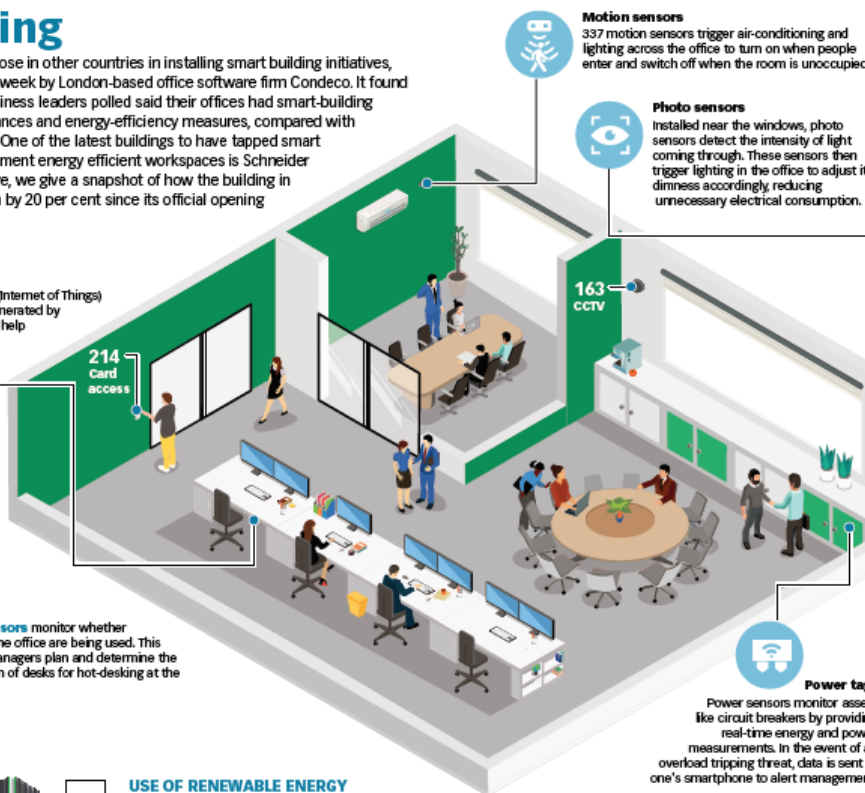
ing

ose in other countries in installing smart building initiatives, week by London-based office software firm Condeco. It found iness leaders polled said their offices had smart-building ances and energy-efficiency measures, compared with One of the latest buildings to have tapped smart ement energy efficient workspaces is Schneider e, we give a snapshot of how the building in by 20 per cent since its official opening

Internet of Things) nerated by help

214 Card access

sors monitor whether he office are being used. This nagers plan and determine the n of desks for hot-desking at the

USE OF RENEWABLE ENERGY

Motion sensors
337 motion sensors trigger air-conditioning and lighting across the office to turn on when people enter and switch off when the room is unoccupied

Photo sensors
Installed near the windows, photo sensors detect the intensity of light coming through. These sensors then trigger lighting in the office to adjust it dimness accordingly, reducing unnecessary electrical consumption.

163 CCTV

Power ta
Power sensors monitor asse like circuit breakers by providi real-time energy and pow measurements. In the event of a overload tripping threat, data is sent one's smartphone to alert managemen